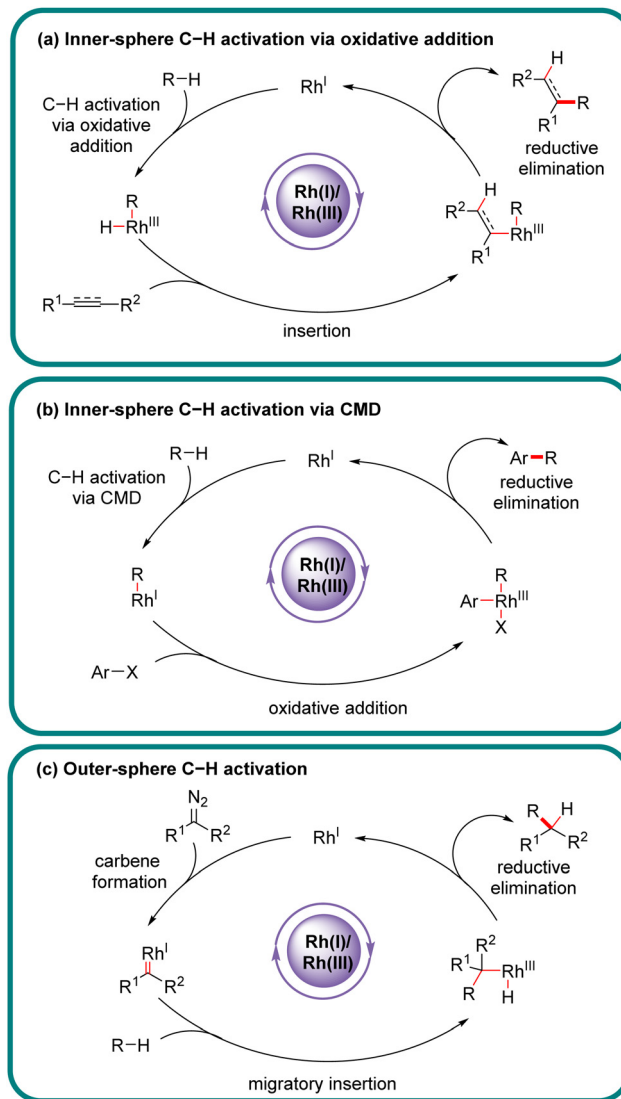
(a) Inner-sphere C−H activation via oxidative addition

$Rh^I$

R−H

C−H activation via oxidative addition

H $R^2$ R $R^1$

reductive elimination

Rh(I)/ Rh(III)

R H−$Rh^{III}$

H $R^2$ R $Rh^{III}$ $R^1$

$R^1$—$R^2$

insertion

(b) Inner-sphere C−H activation via CMD

$Rh^I$

R−H

C−H activation via CMD

Ar−R

reductive elimination

Rh(I)/ Rh(III)

R $Rh^I$

R Ar−$Rh^{III}$ X

Ar−X

oxidative addition

(c) Outer-sphere C−H activation

$N_2$ $R^1$ $R^2$

$Rh^I$

carbene formation

R H $R^1$ $R^2$

reductive elimination

Rh(I)/ Rh(III)

$Rh^I$ $R^1$ $R^2$

$R^2$ $R^1$ $Rh^{III}$ R H

R−H

migratory insertion